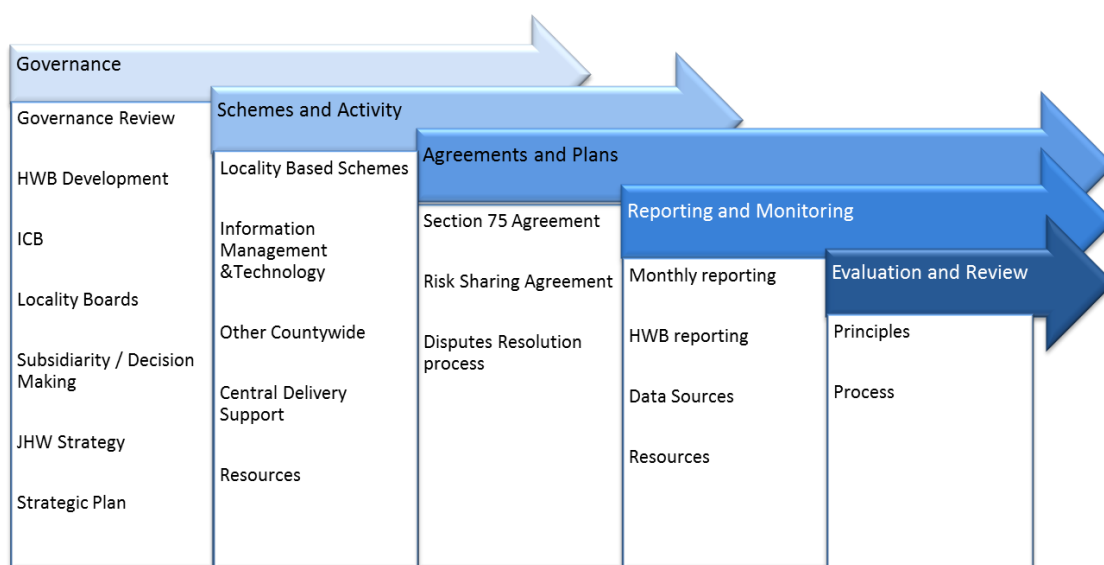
Governance

Governance Review

HWB Development

ICB

Locality Boards

Subsidiarity / Decision Making

JHW Strategy

Strategic Plan

Schemes and Activity

Locality Based Schemes

Information Management &Technology

Other Countywide

Central Delivery Support

Resources

Agreements and Plans

Section 75 Agreement

Risk Sharing Agreement

Disputes Resolution process

Reporting and Monitoring

Monthly reporting

HWB reporting

Data Sources

Resources

Evaluation and Review

Principles

Process